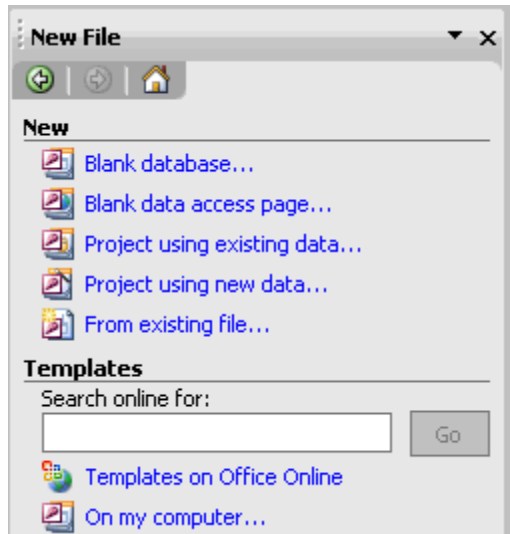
New File

New

Blank database...

Blank data access page...

Project using existing data...

Project using new data...

From existing file...

Templates

Search online for:

Go

Templates on Office Online

On my computer...